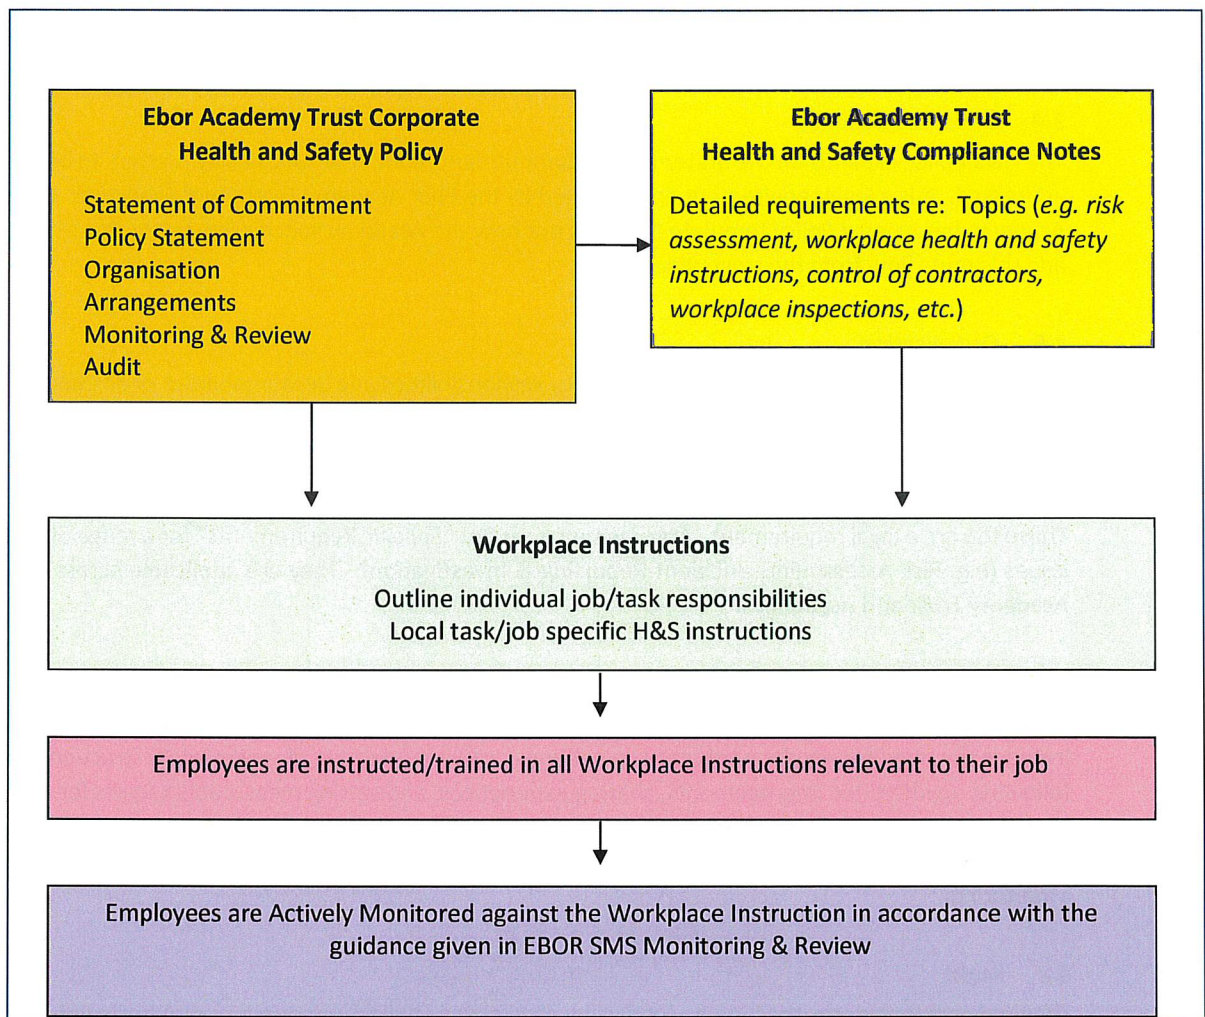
Ebor Academy Trust Corporate Health and Safety Policy

Statement of Commitment
Policy Statement
Organisation
Arrangements
Monitoring & Review
Audit

Ebor Academy Trust Health and Safety Compliance Notes

Detailed requirements re: Topics (*e.g. risk assessment, workplace health and safety instructions, control of contractors, workplace inspections, etc.*)

Workplace Instructions

Outline individual job/task responsibilities
Local task/job specific H&S instructions

Employees are instructed/trained in all Workplace Instructions relevant to their job

Employees are Actively Monitored against the Workplace Instruction in accordance with the guidance given in EBOR SMS Monitoring & Review